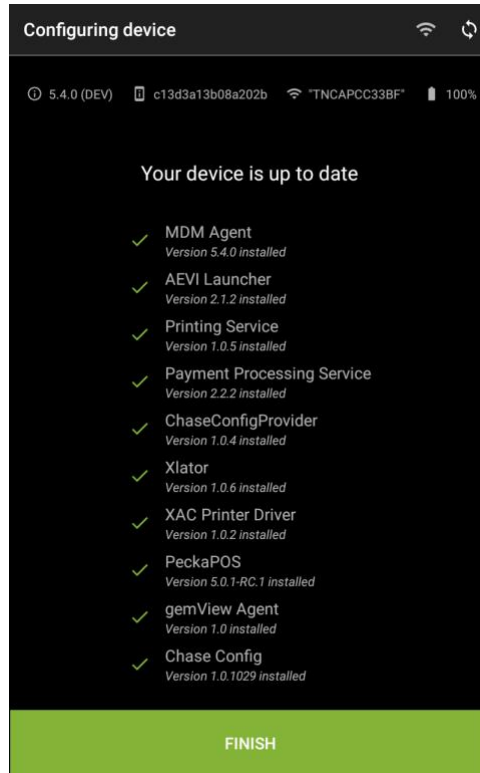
Configuring device

5.4.0 (DEV) c13d3a13b08a202b "TNCAPCC33BF" 100%

Your device is up to date

MDM Agent
Version 5.4.0 installed

AEVI Launcher
Version 2.1.2 installed

Printing Service
Version 1.0.5 installed

Payment Processing Service
Version 2.2.2 installed

ChaseConfigProvider
Version 1.0.4 installed

Xlator
Version 1.0.6 installed

XAC Printer Driver
Version 1.0.2 installed

PeckaPOS
Version 5.0.1-RC.1 installed

gemView Agent
Version 1.0 installed

Chase Config
Version 1.0.1029 installed

FINISH